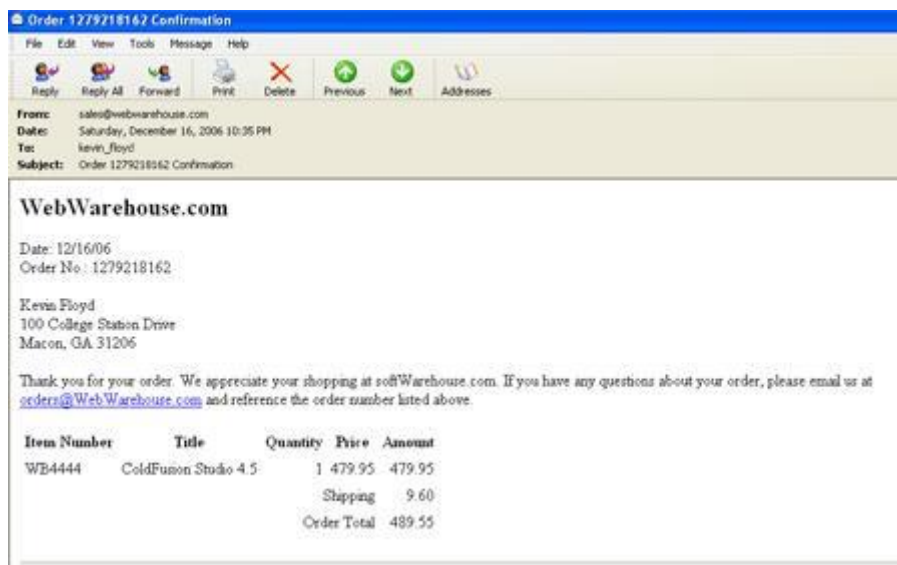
Order 1279218162 Confirmation

File Edit View Tools Message Help

Reply Reply All Forward Print Delete Previous Next Addresses

From: sales@webwarehouse.com
Date: Saturday, December 16, 2006 10:35 PM
To: kevin_floyd
Subject: Order 1279218162 Confirmation

WebWarehouse.com

Date: 12/16/06
Order No.: 1279218162

Kevin Floyd
100 College Station Drive
Macon, GA 31206

Thank you for your order. We appreciate your shopping at softWarehouse.com. If you have any questions about your order, please email us at orders@Web Warehouse.com and reference the order number listed above.

| Item Number | Title | Quantity | Price | Amount |
|---|---|---|---|---|
| WB4444 | ColdFusion Studio 4.5 | 1 | 479.95 | 479.95 |
| | | | Shipping | 9.60 |
| | | | Order Total | 489.55 |